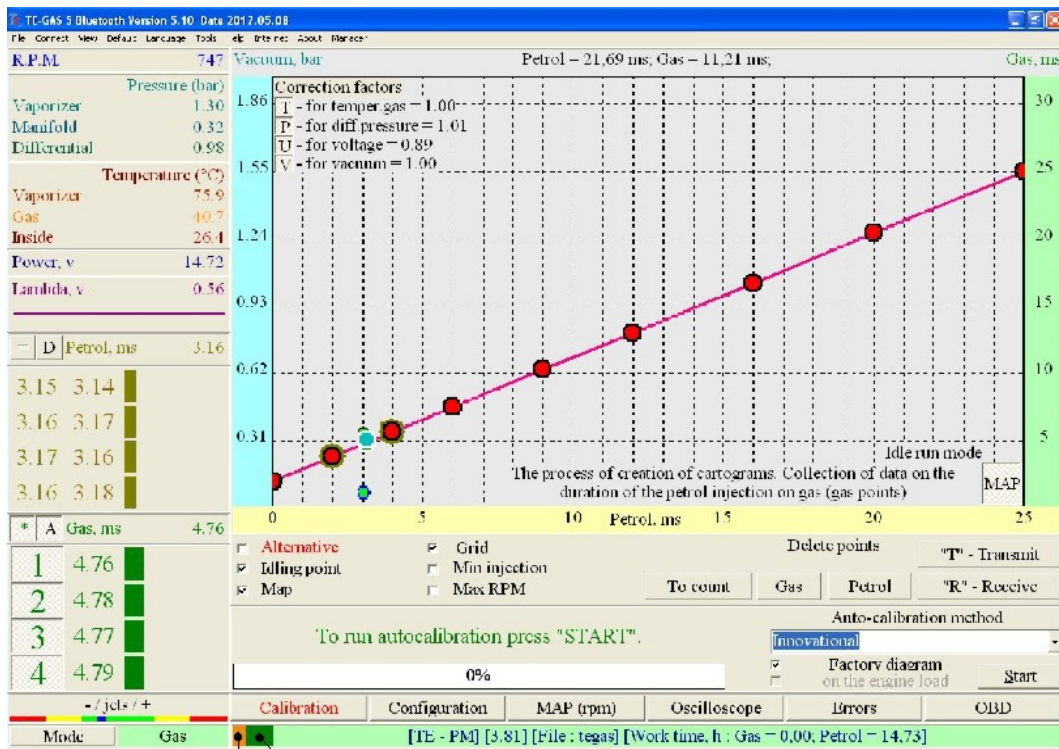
TC-GAS 5 Bluetooth Version 5.10 Data 2017.05.08
File Connect View Default Language Tools elp Internet About Planacer

R.P.M. 747
Pressure (bar)
Vaporizer 1.30
Manifold 0.32
Differential 0.98
Temperature (°C)
Vaporizer 75.9
Gas 40.7
Inside 26.4
Power, v 14.72
Lambda, v 0.56

– D Petrol, ms 3.16
3.15 3.14
3.16 3.17
3.17 3.16
3.16 3.18

* A Gas, ms 4.76
1 4.76
2 4.78
3 4.77
4 4.79
- / jets / +
Mode Gas

Vacuum, bar
Petrol – 21,69 ms; Gas – 11,21 ms;
Gas, ms

Correction factors
T - for temper.gas = 1.00
P - for diff.pressure = 1.01
U - for voltage = 0.89
V - for vacuum = 1.00

1.86
1.55
1.21
0.93
0.62
0.31

30
25
20
15
10
5

Idle run mode
The process of creation of cartograms. Collection of data on the duration of the petrol injection on gas (gas points)
MAP

0 5 10 Petrol, ms 15 20 25

Alternative
Idling point
Map
Grid
Min injection
Max RPM
Delete points
To count
Gas
Petrol
"T" - Transmit
"R" - Receive

Auto-calibration method
Innovational
To run autocalibration press "START".
0%
Factory diagram
on the engine load
Start

Calibration
Configuration
MAP (rpm)
Oscilloscope
Errors
OBD

[TE - PM] [3.81] [File : tegas] [Work time, h : Gas = 0,00; Petrol = 14,73]